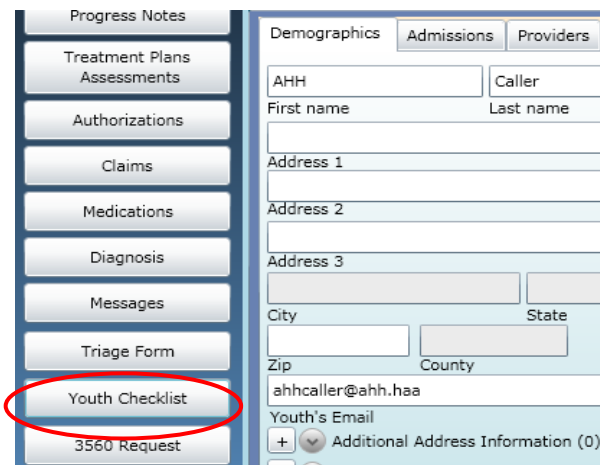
Progress Notes
Treatment Plans Assessments
Authorizations
Claims
Medications
Diagnosis
Messages
Triage Form
Youth Checklist
3560 Request

Demographics | Admissions | Providers

AHH
First name
Caller
Last name
Address 1
Address 2
Address 3
City
State
Zip
County
ahhcaller@ahh.haa
Youth's Email
+ Additional Address Information (0)